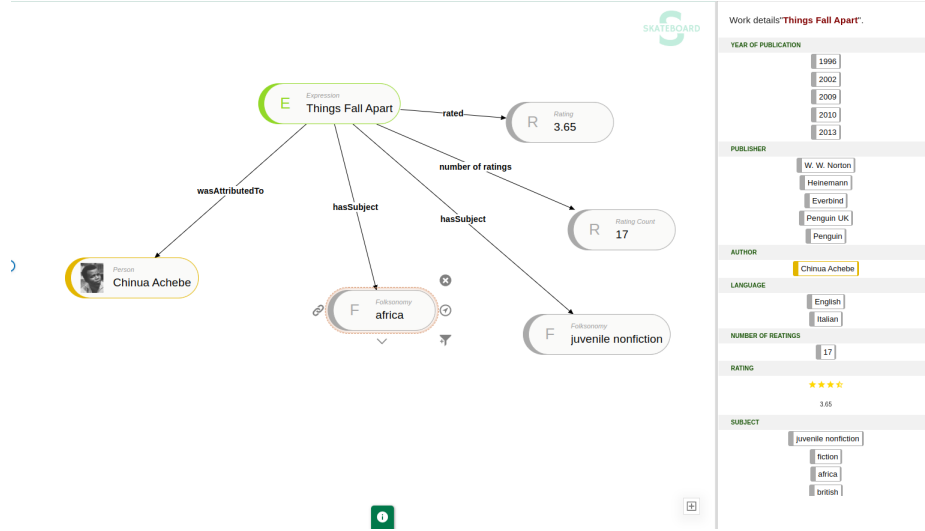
SKATEBOARD

E
Expression
Things Fall Apart

rated

R
Rating
3.65

number of ratings

R
Rating Count
17

wasAttributedTo

hasSubject

hasSubject

Person
Chinua Achebe

F
Folksonomy
africa

F
Folksonomy
juvenile nonfiction

Work details"Things Fall Apart".

YEAR OF PUBLICATION
1996
2002
2009
2010
2013

PUBLISHER
W. W. Norton
Heinemann
Everbind
Penguin UK
Penguin

AUTHOR
Chinua Achebe

LANGUAGE
English
Italian

NUMBER OF REATINGS
17

RATING
3.65

SUBJECT
juvenile nonfiction
fiction
africa
british